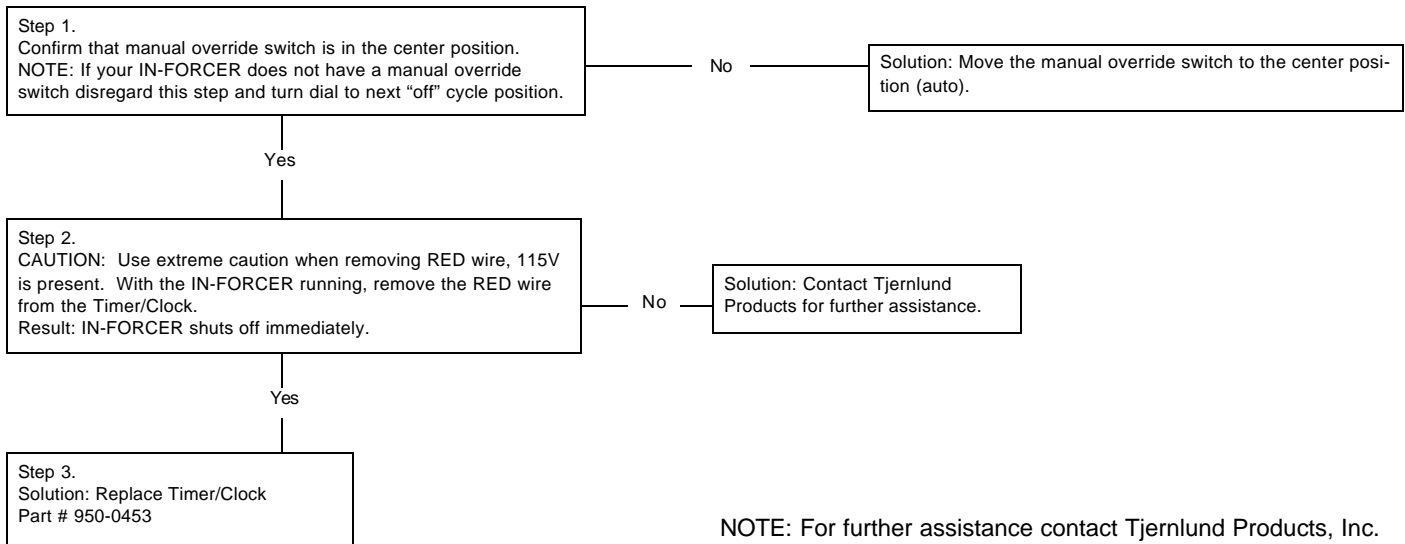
Step 1.
Confirm that manual override switch is in the center position.
NOTE: If your IN-FORCER does not have a manual override switch disregard this step and turn dial to next “off” cycle position.

No

Solution: Move the manual override switch to the center position (auto).

Yes

Step 2.
CAUTION: Use extreme caution when removing RED wire, 115V is present. With the IN-FORCER running, remove the RED wire from the Timer/Clock.
Result: IN-FORCER shuts off immediately.

No

Solution: Contact Tjernlund Products for further assistance.

Yes

Step 3.
Solution: Replace Timer/Clock
Part # 950-0453

NOTE: For further assistance contact Tjernlund Products, Inc.